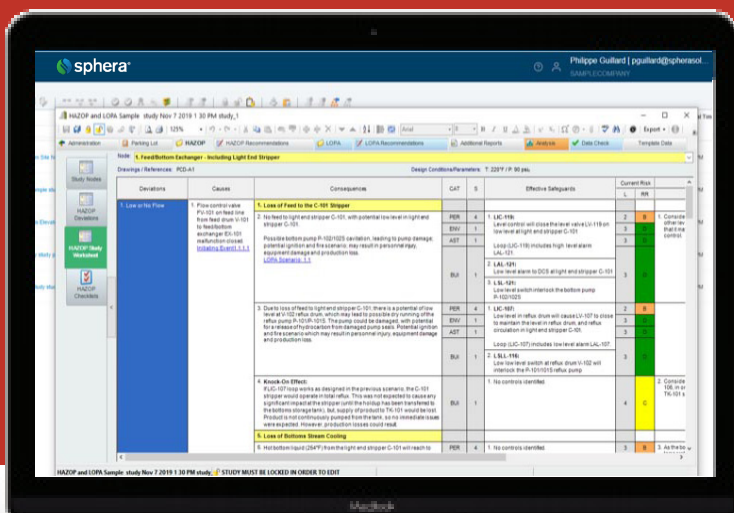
sphera

Philippe Guillard | pguillard@spherasol...
SAMPLECOMPANY

HAZOP and LOPA Sample study Nov 7 2019 1 30 PM study_1

125%

Arial

Export

Administration | Parking Lot | HAZOP | HAZOP Recommendations | LOPA | LOPA Recommendations | Additional Reports | Analysis | Data Check | Template Data

Node: 1. Feed/Bottom Exchanger - Including Light End Stripper

Drawings / References: PCD-A1

Design Conditions/Parameters: T: 220°F / P: 90 psi

Study Nodes

HAZOP Deviations

HAZOP Study Worksheet

HAZOP Checklists

| Deviations | Causes | Consequences | CAT | S | Effective Safeguards | Current Risk L | RR | |
|---|---|---|---|---|---|---|---|---|
| 1. Low or No Flow | 1. Flow control valve FV-101 on feed line from feed drum V-101 to feed/bottom exchanger EX-101 malfunction closed. Including Event 1.1.1.1 | 1. Loss of Feed to the C-101 Stripper | | | | | | |
| | | 2. No feed to light end stripper C-101, with potential low level in light end stripper C-101. Possible bottom pump P-102/102S cavitation, leading to pump damage; potential ignition and fire scenario; may result in personnel injury, equipment damage and production loss. LOPA Scenario: 1.1 | PER | 4 | 1. LIC-119: Level control will close the level valve LV-119 on low level at light end stripper C-101. Loop (LIC-119) includes high level alarm LAL-121 | 2 | B | 1. Conside otherwi that it ma control. |
| | | | ENV | 1 | | 3 | C | |
| | | | AST | 1 | 2. LAL-121: Low level alarm to DCS at light end stripper C-101 | 3 | C | |
| | | | BUI | 1 | 3. LSL-121: Low level switch interlock the bottom pump P-102/102S | 3 | C | |
| | | 3. Due to loss of feed to light end stripper C-101, there is a potential of low level at V-102 reflux drum, which may lead to possible dry running of the reflux pump P-101/P-101S. The pump could be damaged, with potential for a release of hydrocarbon from damaged pump seals. Potential ignition and fire scenario which may result in personnel injury, equipment damage and production loss. | PER | 4 | 1. LIC-107: Level in reflux drum will cause LV-107 to close to maintain the level in reflux drum, and reflux circulation in light end stripper C-101. Loop (LIC-107) includes low level alarm LAL-107. | 2 | B | |
| | | | ENV | 1 | | 3 | C | |
| | | | AST | 1 | | 3 | C | |
| | | | BUI | 1 | 2. LSLL-119: Low low level switch at reflux drum V-102 will interlock the P-101/101S reflux pump | 3 | C | |
| | | 4. Knock-On Effect: FLIC-107 loop works as designed in the previous scenario; the C-101 stripper would operate in total reflux. This was not expected to cause any significant impact at the stripper (until the holdup has been transferred to the bottoms storage tank), but supply of product to TK-101 would be lost. Product is not continuously pumped from the tank, so no immediate issues were expected. However, production losses could result. | BUI | 1 | 1. No controls identified. | 4 | C | 2. Conside 106, in a TK-101 s |
| | | 5. Loss of Bottoms Stream Cooling | | | | | | |
| | | 6. Hot bottom liquid (264°F) from the light end stripper C-101 will reach to | PER | 4 | 1. No controls identified. | 3 | B | 3. As the b |

HAZOP and LOPA Sample study Nov 7 2019 1 30 PM study_1 STUDY MUST BE LOCKED IN ORDER TO EDIT

MacBook